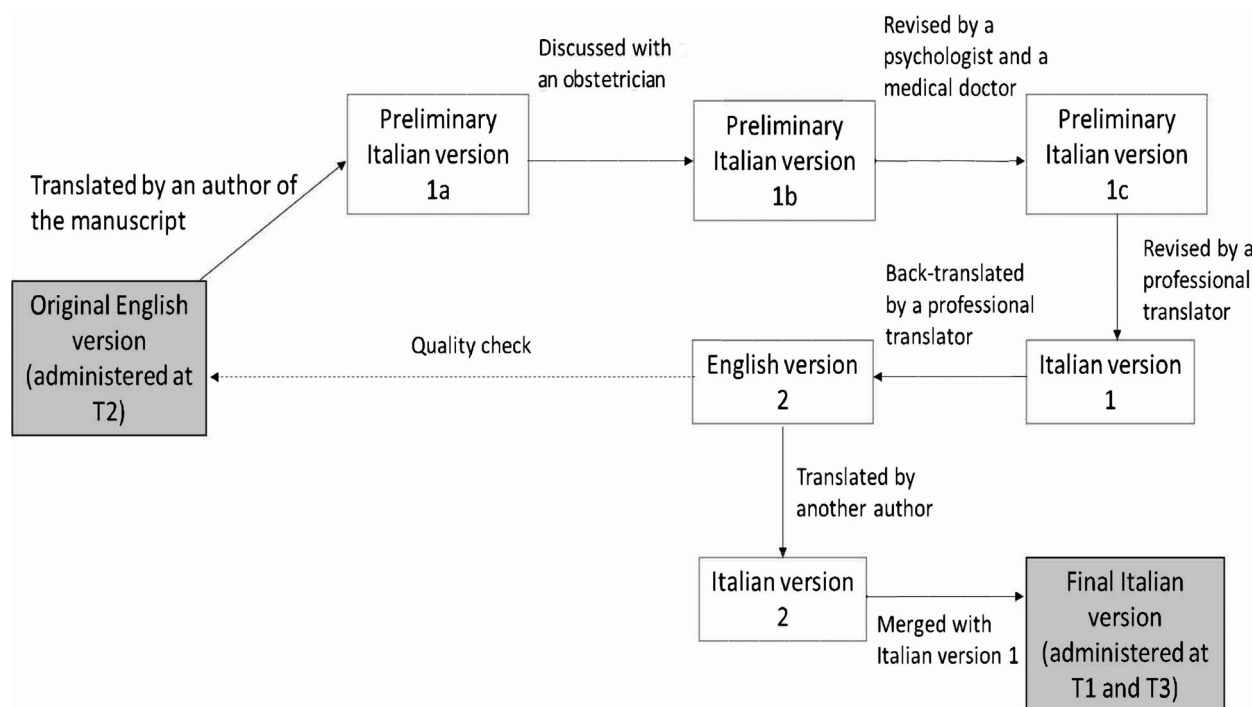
Original English version (administered at T2)

Translated by an author of the manuscript

Preliminary Italian version 1a

Discussed with an obstetrician

Preliminary Italian version 1b

Revised by a psychologist and a medical doctor

Preliminary Italian version 1c

Revised by a professional translator

Italian version 1

Back-translated by a professional translator

English version 2

Quality check

Translated by another author

Italian version 2

Merged with Italian version 1

Final Italian version (administered at T1 and T3)